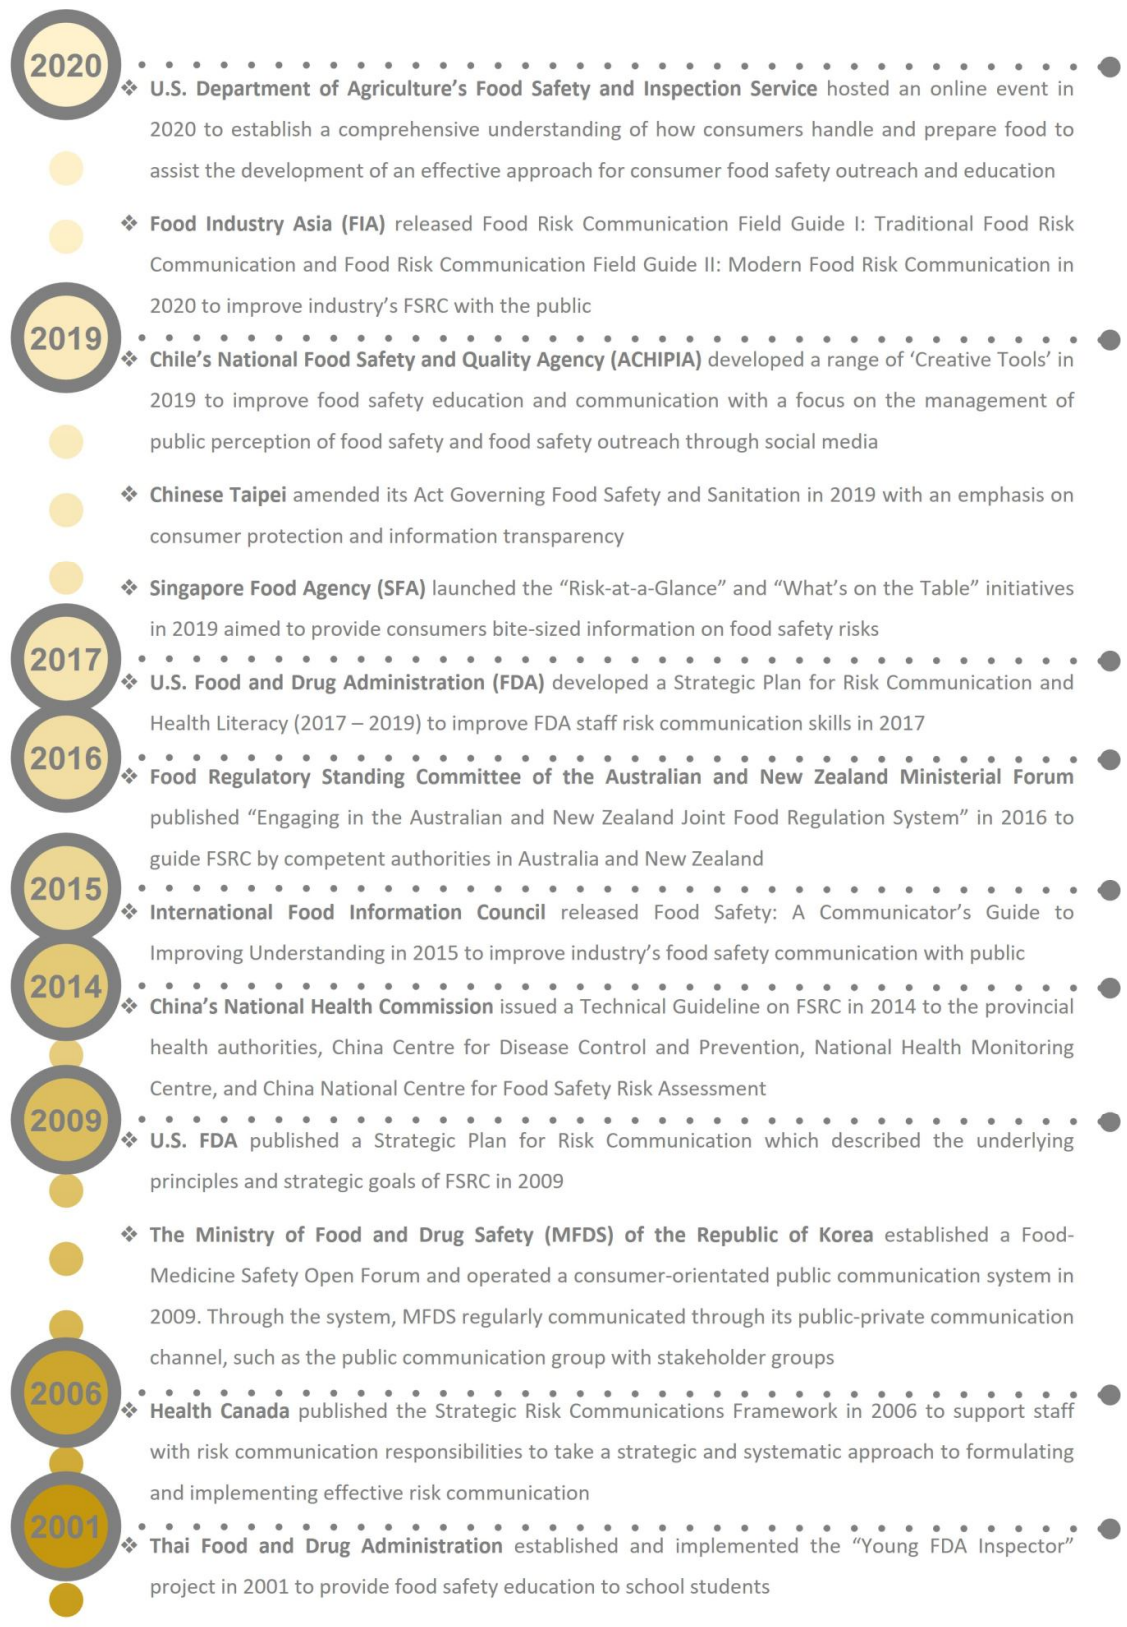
2020

❖ **U.S. Department of Agriculture's Food Safety and Inspection Service** hosted an online event in 2020 to establish a comprehensive understanding of how consumers handle and prepare food to assist the development of an effective approach for consumer food safety outreach and education

❖ **Food Industry Asia (FIA)** released Food Risk Communication Field Guide I: Traditional Food Risk Communication and Food Risk Communication Field Guide II: Modern Food Risk Communication in 2020 to improve industry's FSRC with the public

2019

❖ **Chile's National Food Safety and Quality Agency (ACHIPIA)** developed a range of 'Creative Tools' in 2019 to improve food safety education and communication with a focus on the management of public perception of food safety and food safety outreach through social media

❖ **Chinese Taipei** amended its Act Governing Food Safety and Sanitation in 2019 with an emphasis on consumer protection and information transparency

❖ **Singapore Food Agency (SFA)** launched the "Risk-at-a-Glance" and "What's on the Table" initiatives in 2019 aimed to provide consumers bite-sized information on food safety risks

2017

❖ **U.S. Food and Drug Administration (FDA)** developed a Strategic Plan for Risk Communication and Health Literacy (2017 – 2019) to improve FDA staff risk communication skills in 2017

2016

❖ **Food Regulatory Standing Committee of the Australian and New Zealand Ministerial Forum** published "Engaging in the Australian and New Zealand Joint Food Regulation System" in 2016 to guide FSRC by competent authorities in Australia and New Zealand

2015

❖ **International Food Information Council** released Food Safety: A Communicator's Guide to Improving Understanding in 2015 to improve industry's food safety communication with public

2014

❖ **China's National Health Commission** issued a Technical Guideline on FSRC in 2014 to the provincial health authorities, China Centre for Disease Control and Prevention, National Health Monitoring Centre, and China National Centre for Food Safety Risk Assessment

2009

❖ **U.S. FDA** published a Strategic Plan for Risk Communication which described the underlying principles and strategic goals of FSRC in 2009

❖ **The Ministry of Food and Drug Safety (MFDS) of the Republic of Korea** established a Food-Medicine Safety Open Forum and operated a consumer-orientated public communication system in 2009. Through the system, MFDS regularly communicated through its public-private communication channel, such as the public communication group with stakeholder groups

2006

❖ **Health Canada** published the Strategic Risk Communications Framework in 2006 to support staff with risk communication responsibilities to take a strategic and systematic approach to formulating and implementing effective risk communication

2001

❖ **Thai Food and Drug Administration** established and implemented the "Young FDA Inspector" project in 2001 to provide food safety education to school students